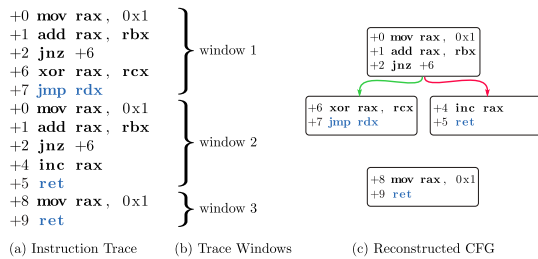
+0 mov rax, 0x1
+1 add rax, rbx
+2 jnz +6
+6 xor rax, rcx
+7 jmp rdx
+0 mov rax, 0x1
+1 add rax, rbx
+2 jnz +6
+4 inc rax
+5 ret
+8 mov rax, 0x1
+9 ret

window 1

window 2

window 3

+0 mov rax, 0x1
+1 add rax, rbx
+2 jnz +6

+6 xor rax, rcx
+7 jmp rdx

+4 inc rax
+5 ret

+8 mov rax, 0x1
+9 ret

(a) Instruction Trace (b) Trace Windows (c) Reconstructed CFG